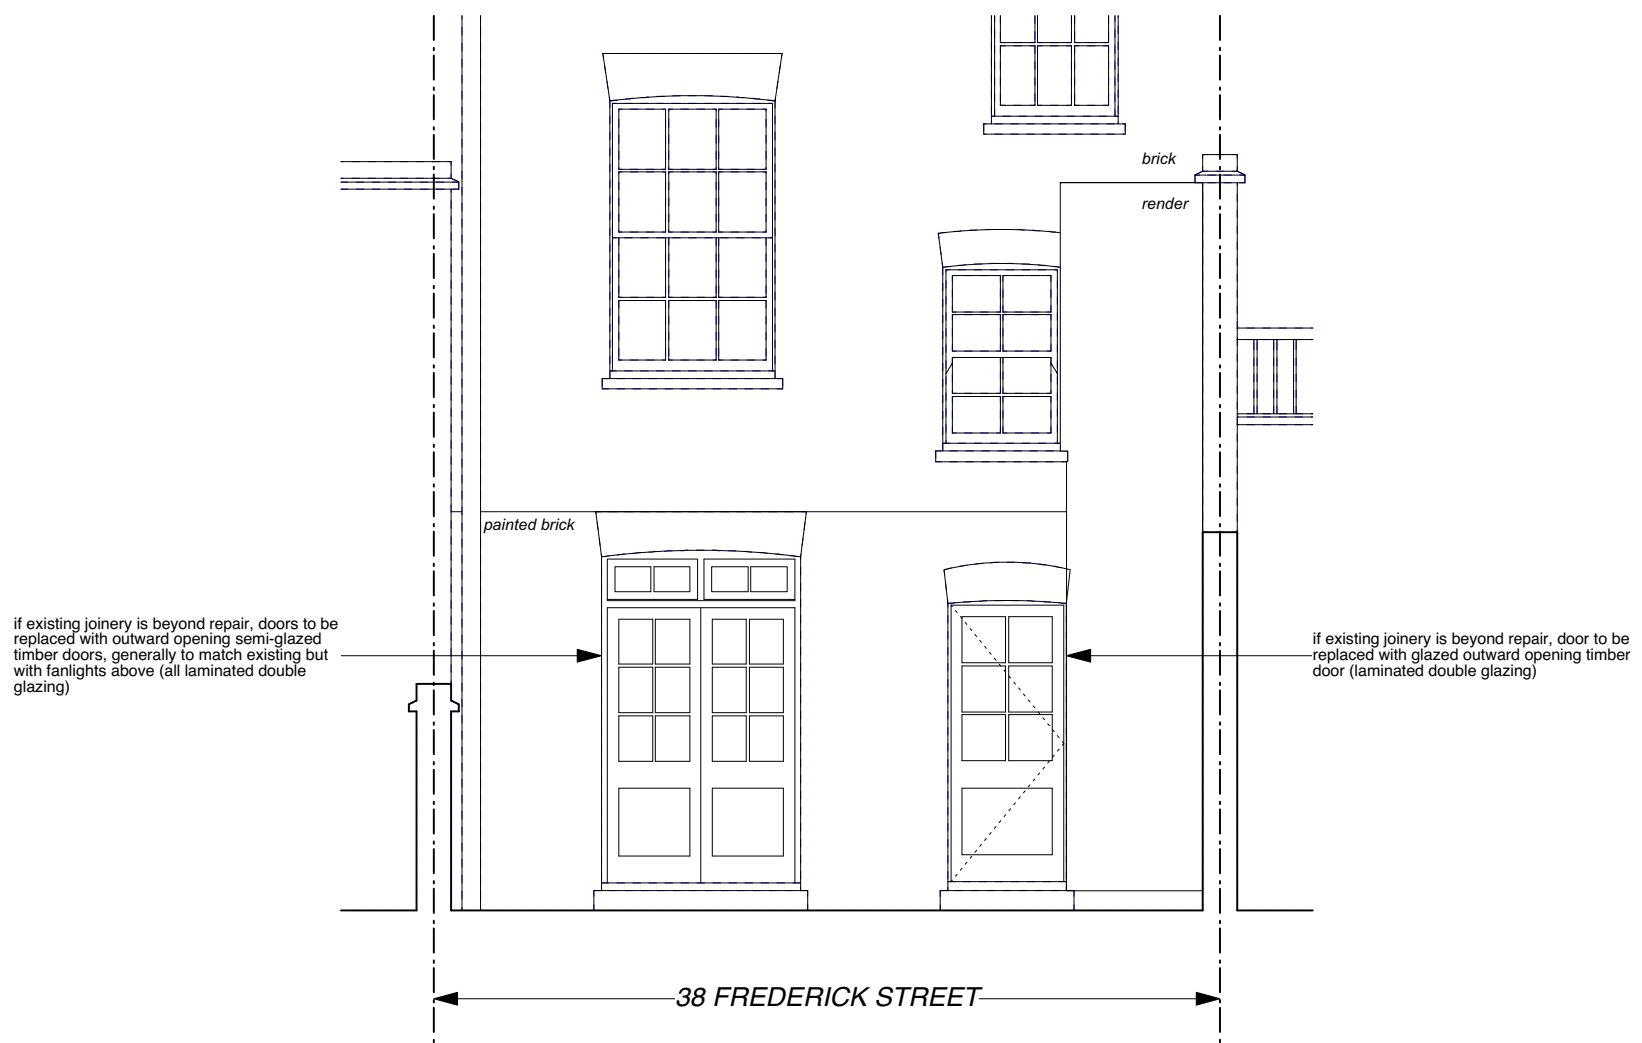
brick

render

painted brick

if existing joinery is beyond repair, doors to be replaced with outward opening semi-glazed timber doors, generally to match existing but with fanlights above (all laminated double glazing)

if existing joinery is beyond repair, door to be replaced with glazed outward opening timber door (laminated double glazing)

38 FREDERICK STREET